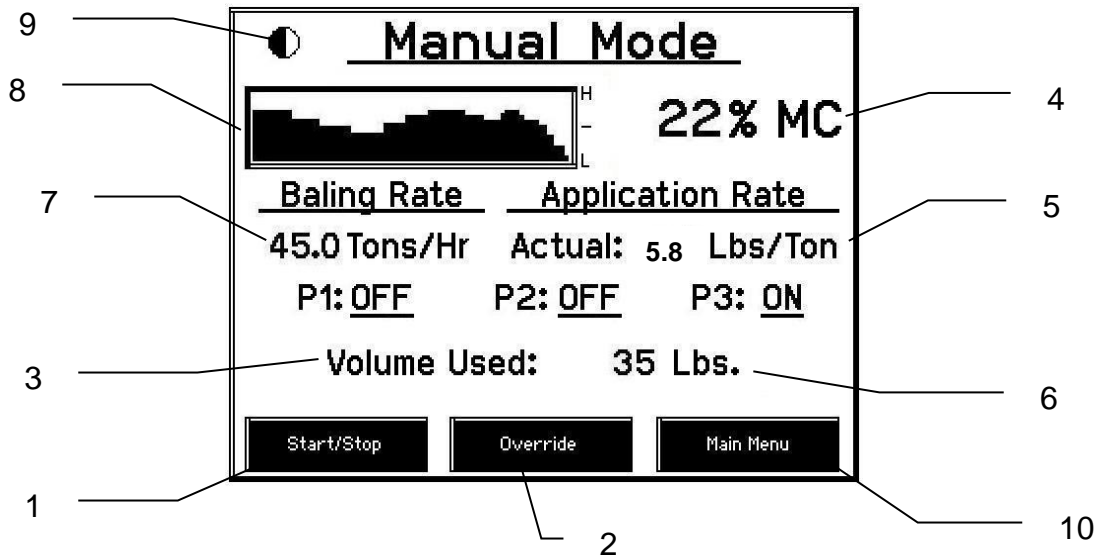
9

Manual Mode

8

H
-
L

22% MC

4

7

Baling Rate

Application Rate

5

45.0 Tons/Hr

Actual: 5.8 Lbs/Ton

P1: OFF

P2: OFF

P3: ON

3

Volume Used:

35 Lbs.

6

Start/Stop

Override

Main Menu

1

2

10